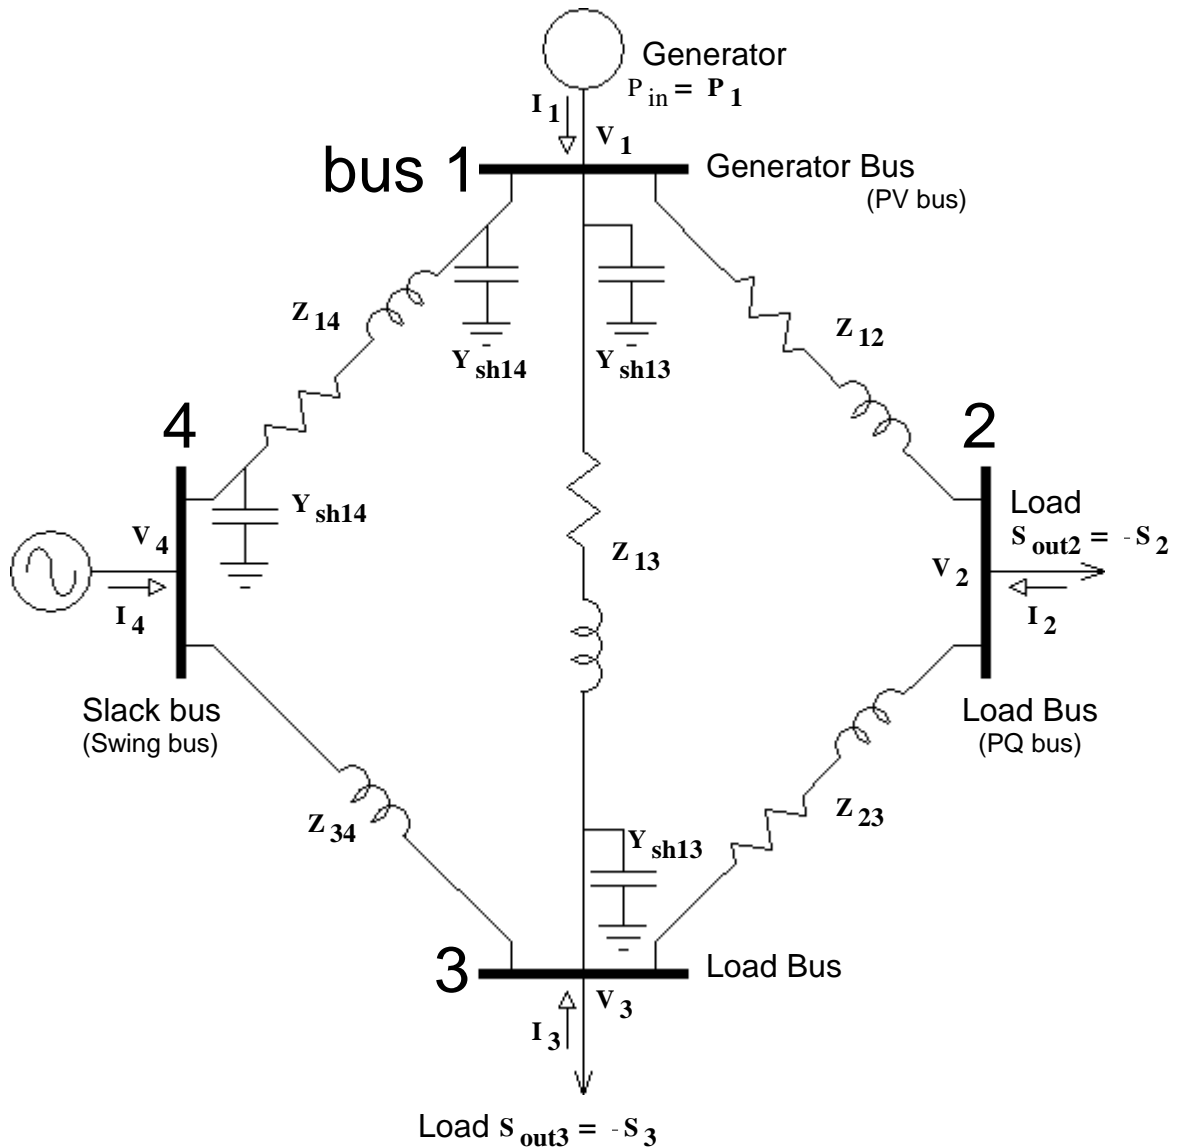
Generator
$P_{in} = P_1$
$I_1$
$V_1$
bus 1
Generator Bus
(PV bus)
$Z_{14}$
$Y_{sh14}$
$Y_{sh13}$
$Z_{12}$
4
2
$Y_{sh14}$
Load
$S_{out2} = -S_2$
$V_4$
$Z_{13}$
$V_2$
$I_4$
$I_2$
Slack bus
(Swing bus)
Load Bus
(PQ bus)
$Z_{34}$
$Y_{sh13}$
$Z_{23}$
3
Load Bus
$V_3$
$I_3$
Load $S_{out3} = -S_3$